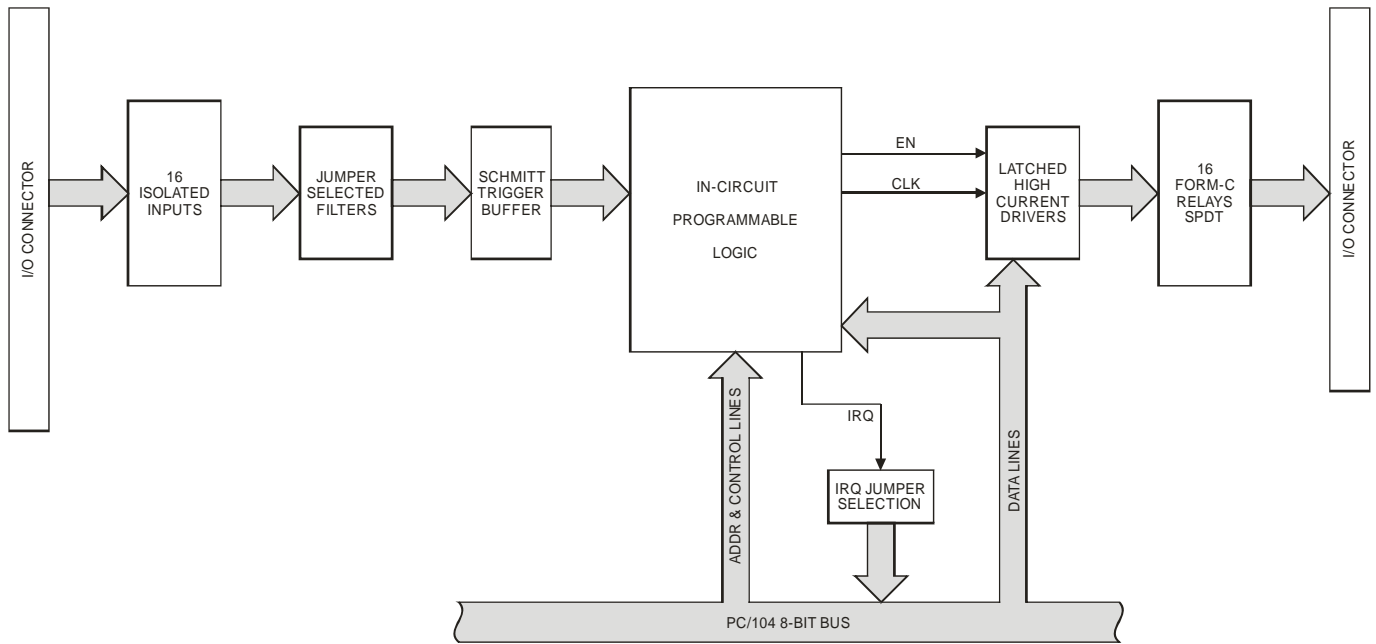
I/O CONNECTOR

16
ISOLATED
INPUTS

JUMPER
SELECTED
FILTERS

SCHMITT
TRIGGER
BUFFER

IN-CIRCUIT
PROGRAMMABLE
LOGIC

EN

CLK

LATCHED
HIGH
CURRENT
DRIVERS

16
FORM-C
RELAYS
SPDT

I/O CONNECTOR

IRQ

IRQ JUMPER
SELECTION

ADDR & CONTROL LINES

DATA LINES

PC/104 8-BIT BUS